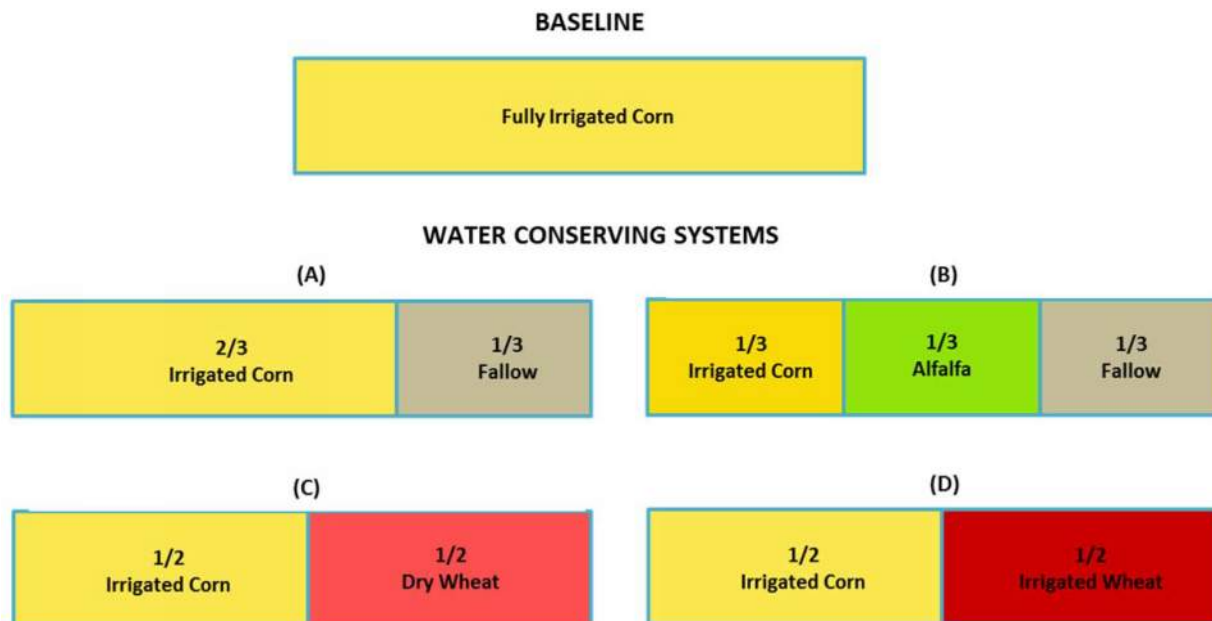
BASELINE

Fully Irrigated Corn

WATER CONSERVING SYSTEMS

(A)

2/3 Irrigated Corn

1/3 Fallow

(B)

1/3 Irrigated Corn

1/3 Alfalfa

1/3 Fallow

(C)

1/2 Irrigated Corn

1/2 Dry Wheat

(D)

1/2 Irrigated Corn

1/2 Irrigated Wheat